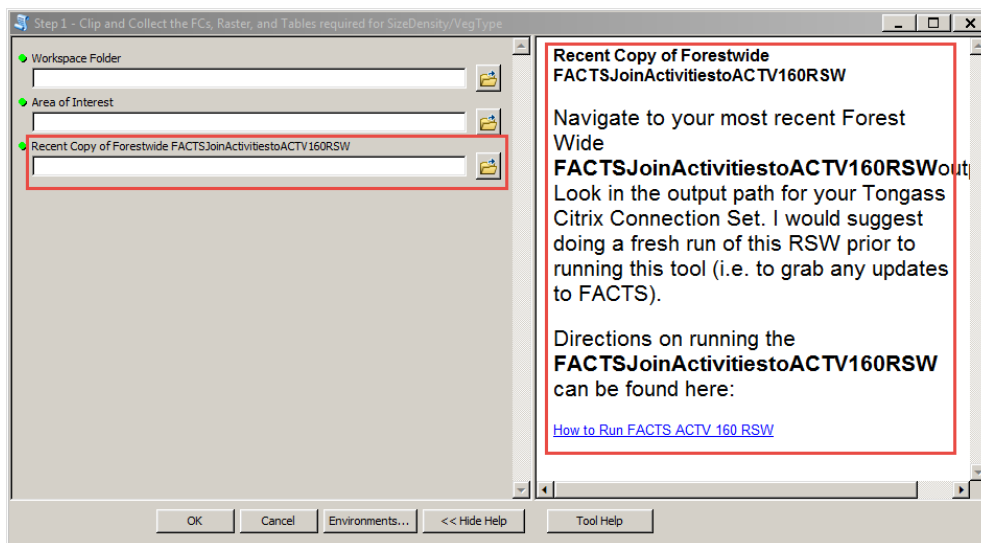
Step 1 - Clip and Collect the FCs, Raster, and Tables required for SizeDensity/VegType

Workspace Folder

Area of Interest

Recent Copy of Forestwide FACTSJoinActivitiestoACTV160RSW

Recent Copy of Forestwide FACTSJoinActivitiestoACTV160RSW

Navigate to your most recent Forest Wide FACTSJoinActivitiestoACTV160RSWout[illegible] Look in the output path for your Tongass Citrix Connection Set. I would suggest doing a fresh run of this RSW prior to running this tool (i.e. to grab any updates to FACTS).

Directions on running the FACTSJoinActivitiestoACTV160RSW can be found here:

How to Run FACTS ACTV 160 RSW

OK Cancel Environments... << Hide Help Tool Help